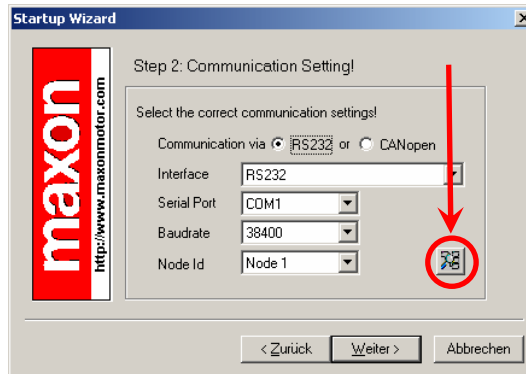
Startup Wizard

maxon
http://www.maxonmotor.com

Step 2: Communication Setting!

Select the correct communication settings!

Communication via RS232 or CANopen

Interface RS232

Serial Port COM1

Baudrate 38400

Node Id Node 1

< Zurück
Weiter >
Abbrechen